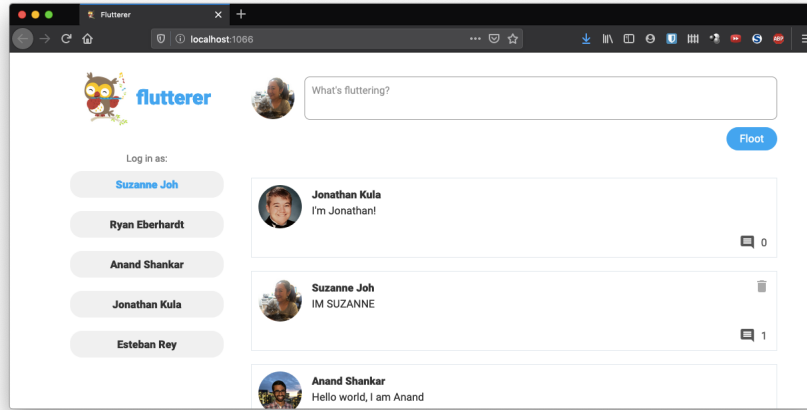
Flutterer

localhost:1066

flutterer

What's fluttering?

Floot

Log in as:

Suzanne Joh

Ryan Eberhardt

Anand Shankar

Jonathan Kula

Esteban Rey

Jonathan Kula
I'm Jonathan!

0

Suzanne Joh
IM SUZANNE

1

Anand Shankar
Hello world, I am Anand